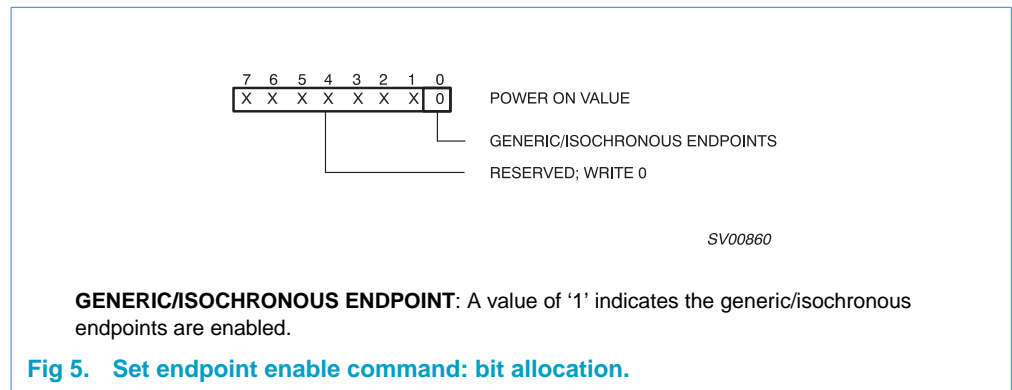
| 7 | 6 | 5 | 4 | 3 | 2 | 1 | 0 |
|---|---|---|---|---|---|---|---|
| X | X | X | X | X | X | X | 0 |

POWER ON VALUE

GENERIC/ISOCHRONOUS ENDPOINTS

RESERVED; WRITE 0

SV00860

**GENERIC/ISOCHRONOUS ENDPOINT**: A value of '1' indicates the generic/isochronous endpoints are enabled.

Fig 5. Set endpoint enable command: bit allocation.